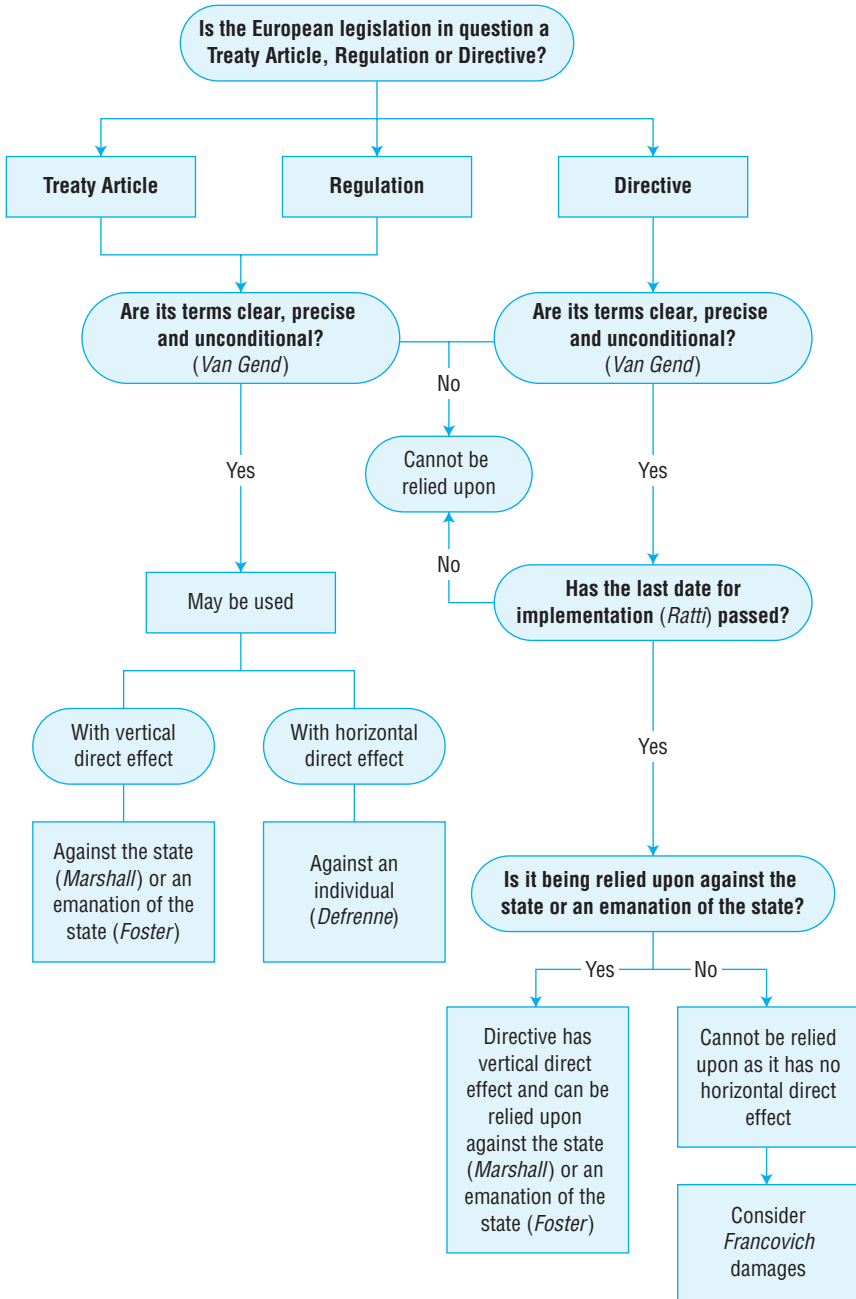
Is the European legislation in question a Treaty Article, Regulation or Directive?

Treaty Article

Regulation

Directive

Are its terms clear, precise and unconditional? (Van Gend)

Are its terms clear, precise and unconditional? (Van Gend)

No

Cannot be relied upon

Yes

Yes

No

May be used

Has the last date for implementation (Ratti) passed?

With vertical direct effect

With horizontal direct effect

Yes

Against the state (Marshall) or an emanation of the state (Foster)

Against an individual (Defrenne)

Is it being relied upon against the state or an emanation of the state?

Yes

No

Directive has vertical direct effect and can be relied upon against the state (Marshall) or an emanation of the state (Foster)

Cannot be relied upon as it has no horizontal direct effect

Consider Francovich damages